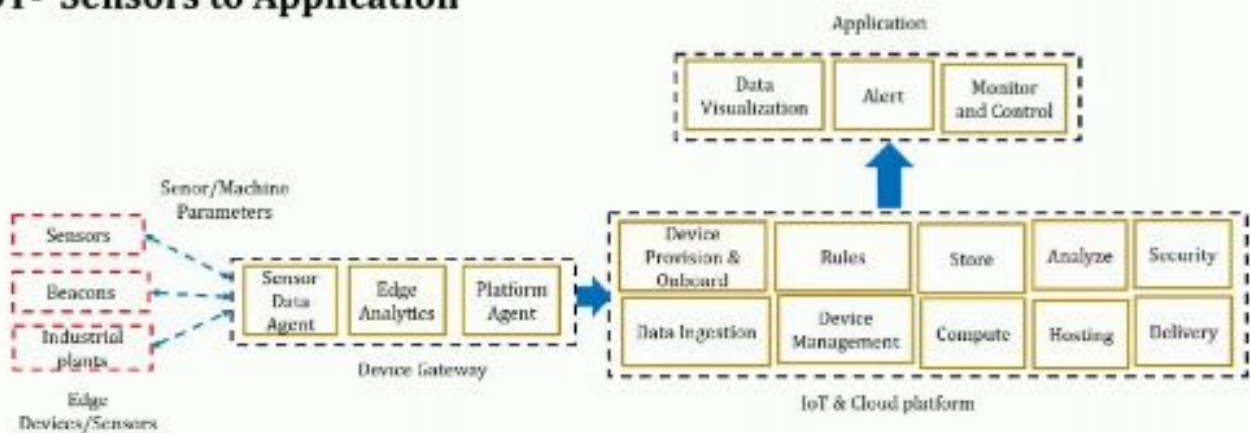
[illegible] Sensors to Application

Application

Data Visualization

Alert

Monitor and Control

Senor/Machine Parameters

Sensors

Beacons

Industrial plants

Edge Devices/Sensors

Sensor Data Agent

Edge Analytics

Platform Agent

Device Gateway

Device Provision & Onboard

Rules

Store

Analyze

Security

Data Ingestion

Device Management

Compute

Hosting

Delivery

IoT & Cloud platform